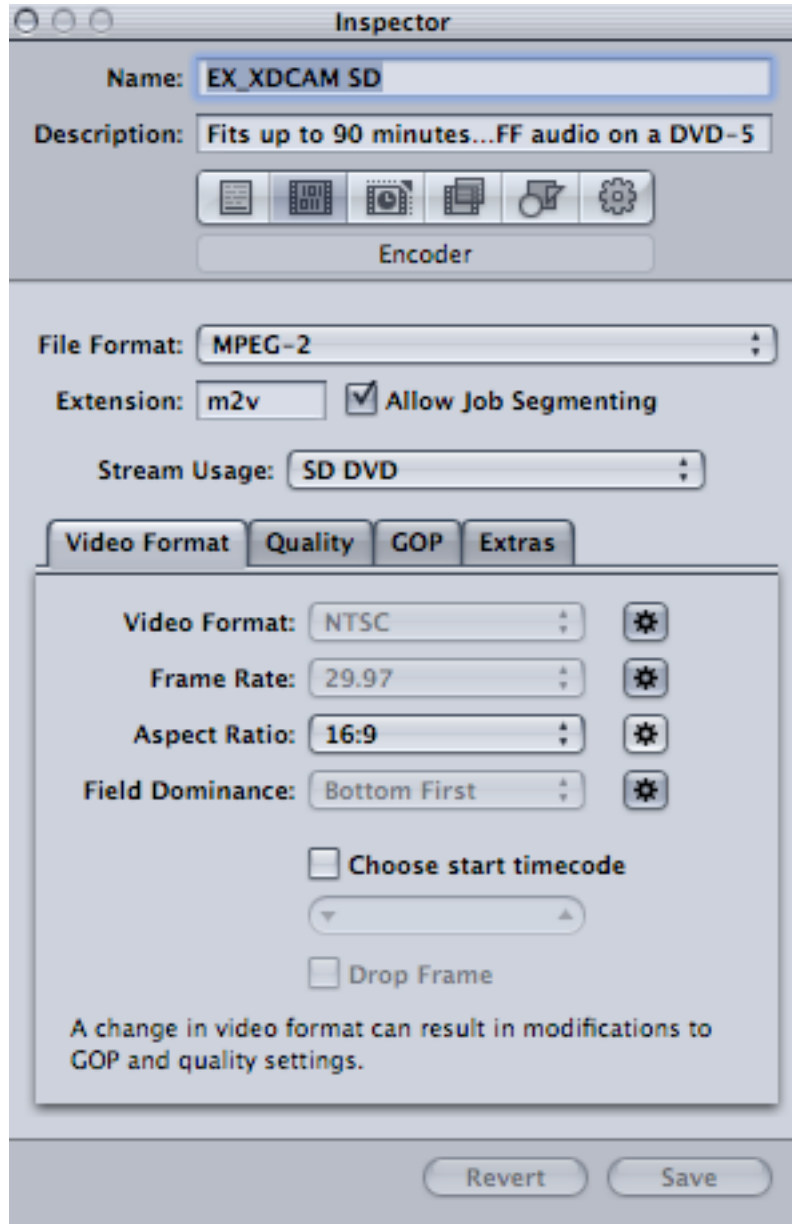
Inspector

Name: EX_XDCAM SD

Description: Fits up to 90 minutes...FF audio on a DVD-5

Encoder

File Format: MPEG-2

Extension: m2v

Allow Job Segmenting

Stream Usage: SD DVD

Video Format | Quality | GOP | Extras

Video Format: NTSC

Frame Rate: 29.97

Aspect Ratio: 16:9

Field Dominance: Bottom First

Choose start timecode

Drop Frame

A change in video format can result in modifications to GOP and quality settings.

Revert

Save